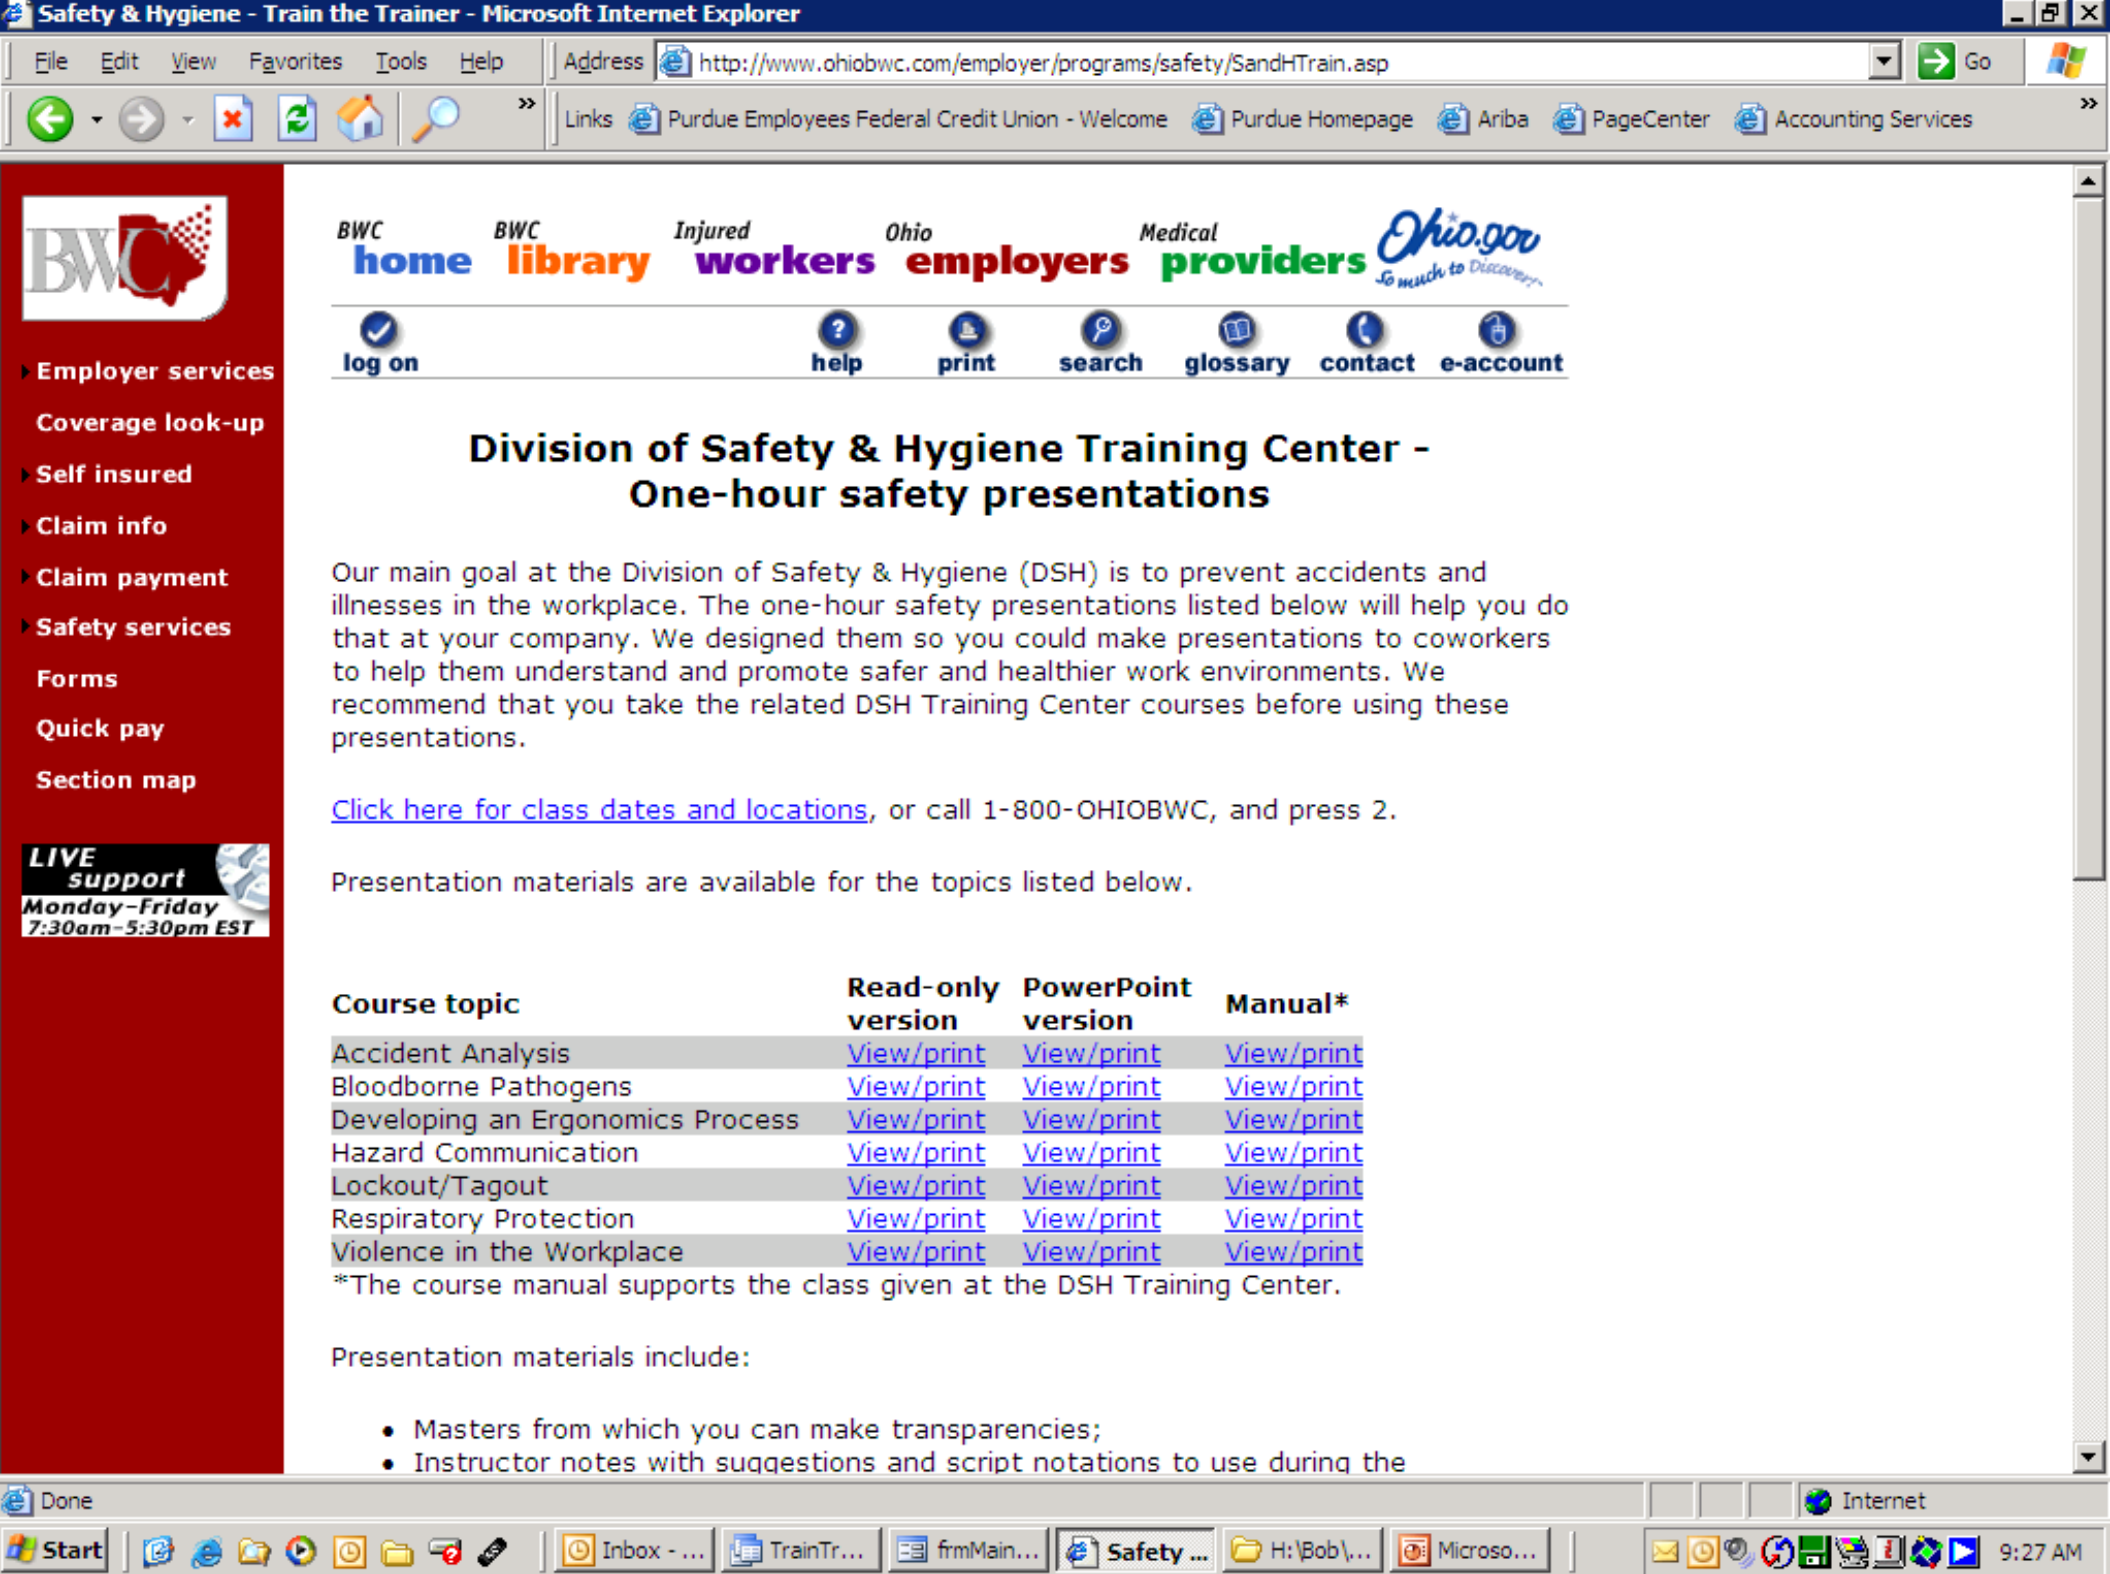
Safety & Hygiene - Train the Trainer - Microsoft Internet Explorer

File Edit View Favorites Tools Help Address http://www.ohiobwc.com/employer/programs/safety/SandHTrain.asp Go

Links Purdue Employees Federal Credit Union - Welcome Purdue Homepage Ariba PageCenter Accounting Services

BWC

Employer services
Coverage look-up
Self insured
Claim info
Claim payment
Safety services
Forms
Quick pay
Section map

LIVE support Monday-Friday 7:30am-5:30pm EST

BWC home BWC library Injured workers Ohio employers Medical providers Ohio.gov So much to Discover

log on help print search glossary contact e-account

Division of Safety & Hygiene Training Center - One-hour safety presentations

Our main goal at the Division of Safety & Hygiene (DSH) is to prevent accidents and illnesses in the workplace. The one-hour safety presentations listed below will help you do that at your company. We designed them so you could make presentations to coworkers to help them understand and promote safer and healthier work environments. We recommend that you take the related DSH Training Center courses before using these presentations.

Click here for class dates and locations, or call 1-800-OHIOBWC, and press 2.

Presentation materials are available for the topics listed below.

| Course topic | Read-only version | PowerPoint version | Manual* |
|---|---|---|---|
| Accident Analysis | View/print | View/print | View/print |
| Bloodborne Pathogens | View/print | View/print | View/print |
| Developing an Ergonomics Process | View/print | View/print | View/print |
| Hazard Communication | View/print | View/print | View/print |
| Lockout/Tagout | View/print | View/print | View/print |
| Respiratory Protection | View/print | View/print | View/print |
| Violence in the Workplace | View/print | View/print | View/print |

*The course manual supports the class given at the DSH Training Center.

Presentation materials include:

• Masters from which you can make transparencies;
• Instructor notes with suggestions and script notations to use during the

Done Internet

Start Inbox - ... TrainTr... frmMain... Safety ... H:\Bob\... Microso... 9:27 AM